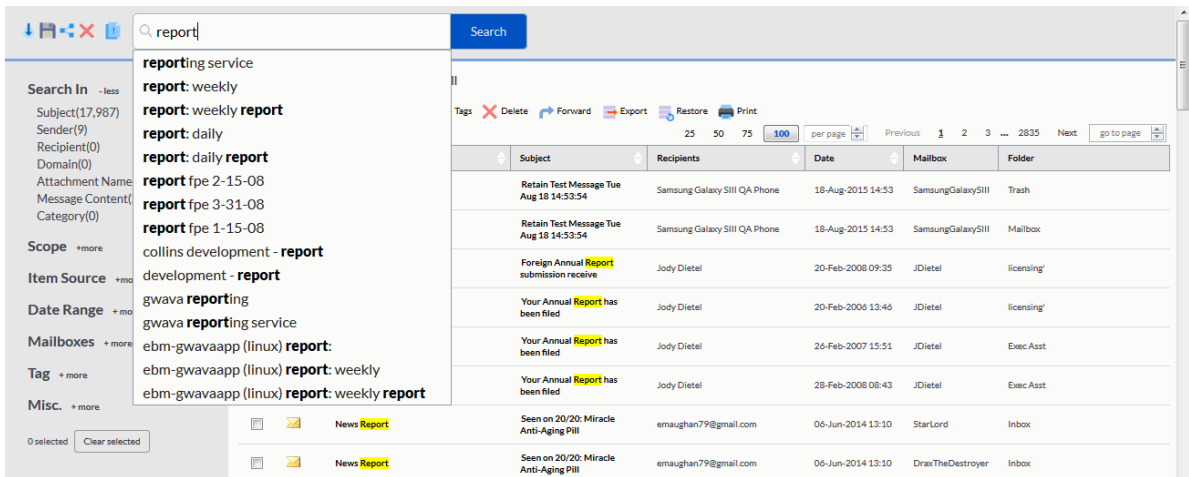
report

Search

reporting service
report: weekly
report: weekly report
report: daily
report: daily report
report fpe 2-15-08
report fpe 3-31-08
report fpe 1-15-08
collins development - report
development - report
gwava reporting
gwava reporting service
ebm-gwavaapp (linux) report:
ebm-gwavaapp (linux) report: weekly
ebm-gwavaapp (linux) report: weekly report

Search In - less
Subject(17,987)
Sender(9)
Recipient(0)
Domain(0)
Attachment Name
Message Content(
Category(0)

Scope +more
Item Source +mo
Date Range +mo
Mailboxes +more
Tag +more
Misc. +more

0 selected Clear selected

ll

Tags Delete Forward Export Restore Print

25 50 75 100 per page Previous 1 2 3 ... 2835 Next go to page

| | | | Subject | Recipients | Date | Mailbox | Folder |
|---|---|---|---|---|---|---|---|
| | | | Retain Test Message Tue Aug 18 14:53:54 | Samsung Galaxy SIII QA Phone | 18-Aug-2015 14:53 | SamsungGalaxySIII | Trash |
| | | | Retain Test Message Tue Aug 18 14:53:54 | Samsung Galaxy SIII QA Phone | 18-Aug-2015 14:53 | SamsungGalaxySIII | Mailbox |
| | | | Foreign Annual Report submission receive | Jody Dietel | 20-Feb-2008 09:35 | JDietel | licensing' |
| | | | Your Annual Report has been filed | Jody Dietel | 20-Feb-2006 13:46 | JDietel | licensing' |
| | | | Your Annual Report has been filed | Jody Dietel | 26-Feb-2007 15:51 | JDietel | Exec Asst |
| | | | Your Annual Report has been filed | Jody Dietel | 28-Feb-2008 08:43 | JDietel | Exec Asst |
| | | News Report | Seen on 20/20: Miracle Anti-Aging Pill | emaughan79@gmail.com | 06-Jun-2014 13:10 | StarLord | Inbox |
| | | News Report | Seen on 20/20: Miracle Anti-Aging Pill | emaughan79@gmail.com | 06-Jun-2014 13:10 | DraxTheDestroyer | Inbox |